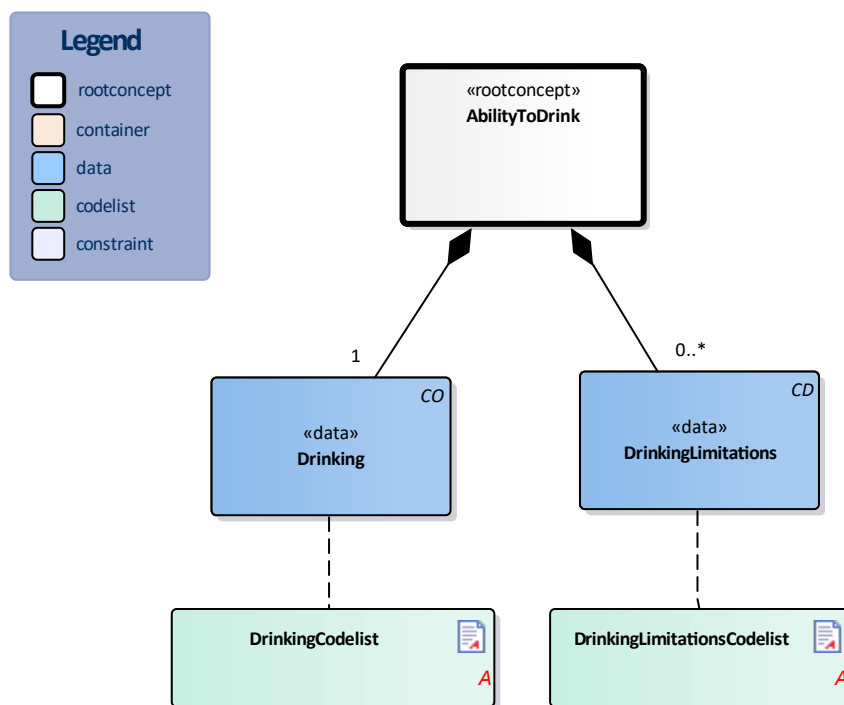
Legend

rootconcept

container

data

codelist

constraint

«rootconcept»
AbilityToDrink

1

0..*

CO
«data»
Drinking

CD
«data»
DrinkingLimitations

DrinkingCodelist

A

DrinkingLimitationsCodelist

A